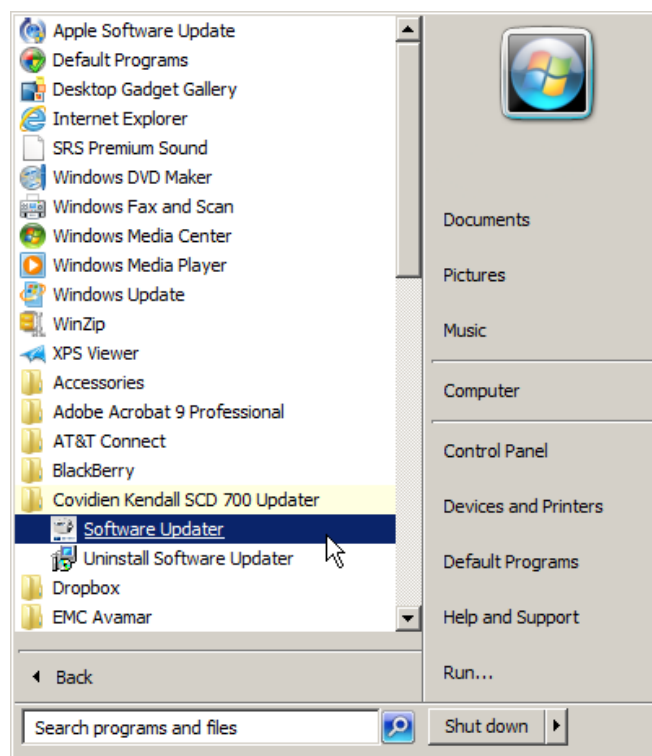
Apple Software Update
Default Programs
Desktop Gadget Gallery
Internet Explorer
SRS Premium Sound
Windows DVD Maker
Windows Fax and Scan
Windows Media Center
Windows Media Player
Windows Update
WinZip
XPS Viewer
Accessories
Adobe Acrobat 9 Professional
AT&T Connect
BlackBerry
Covidien Kendall SCD 700 Updater
Software Updater
Uninstall Software Updater
Dropbox
EMC Avamar

Back

Search programs and files

Documents
Pictures
Music
Computer
Control Panel
Devices and Printers
Default Programs
Help and Support
Run...

Shut down